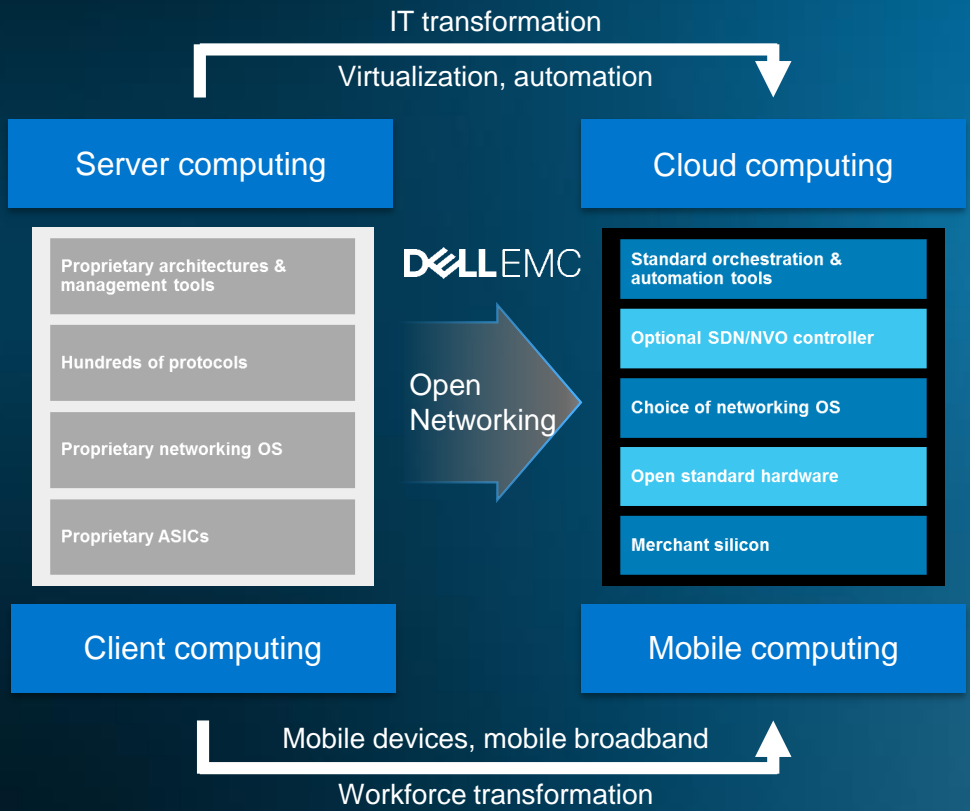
IT transformation

Virtualization, automation

Server computing

Cloud computing

Proprietary architectures & management tools

Hundreds of protocols

Proprietary networking OS

Proprietary ASICs

DELLEMC

Open Networking

Standard orchestration & automation tools

Optional SDN/NVO controller

Choice of networking OS

Open standard hardware

Merchant silicon

Client computing

Mobile computing

Mobile devices, mobile broadband

Workforce transformation